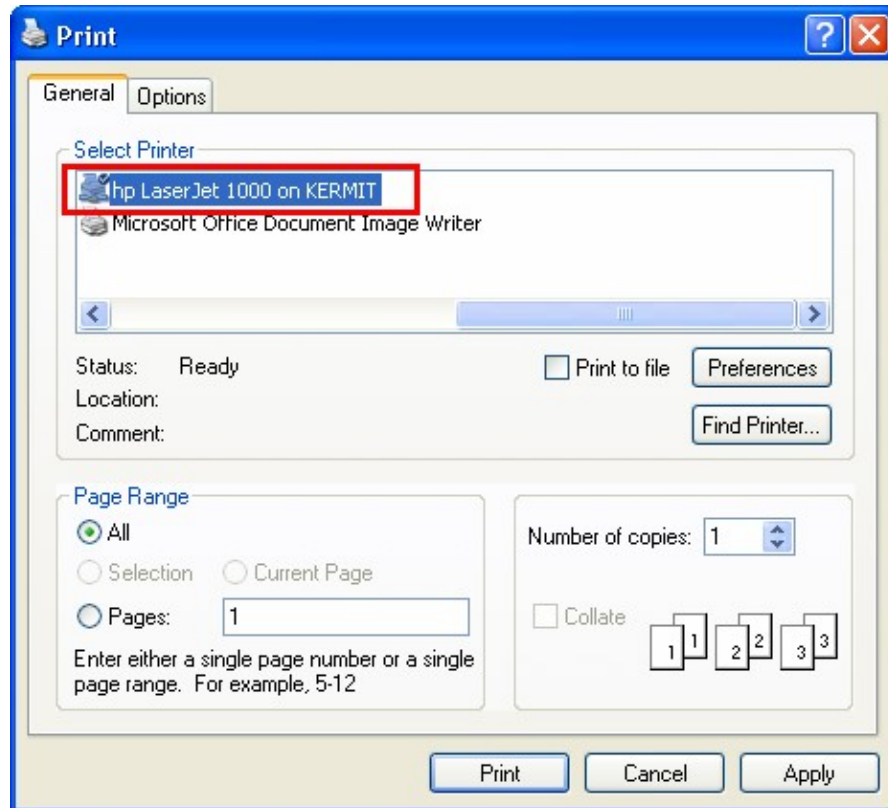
Print

?

General Options

Select Printer

hp LaserJet 1000 on KERMIT

Microsoft Office Document Image Writer

Status: Ready

Location:

Comment:

Print to file

Preferences

Find Printer...

Page Range

All

Selection

Current Page

Pages: 1

Enter either a single page number or a single page range. For example, 5-12

Number of copies: 1

Collate

1 1 2 2 3 3

Print

Cancel

Apply